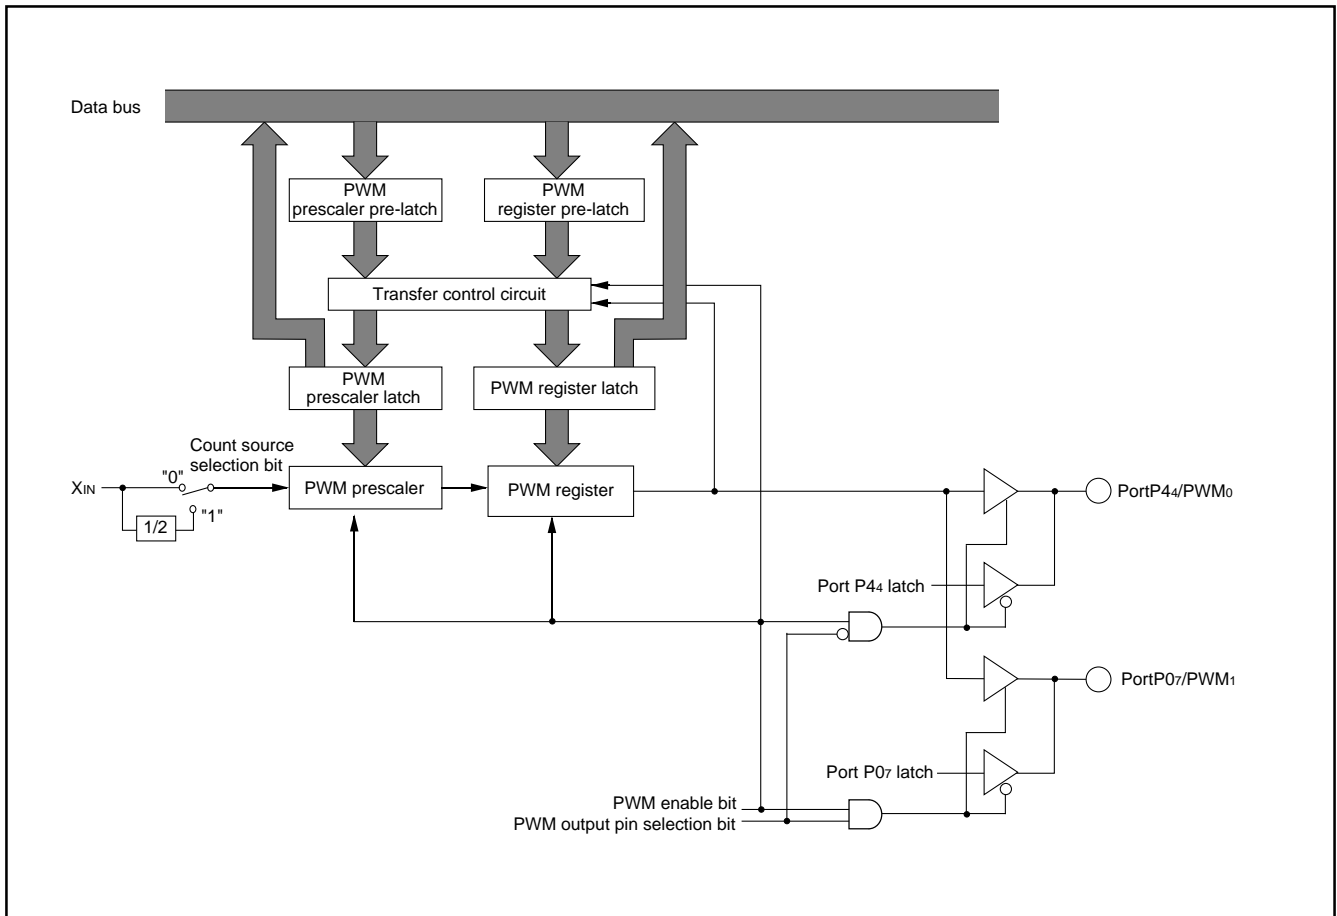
Data bus

PWM prescaler pre-latch

PWM register pre-latch

Transfer control circuit

PWM prescaler latch

PWM register latch

Count source selection bit

$X_{IN}$

"0"

"1"

1/2

PWM prescaler

PWM register

PortP4$_4$/PWM$_0$

Port P4$_4$ latch

PortP0$_7$/PWM$_1$

Port P0$_7$ latch

PWM enable bit

PWM output pin selection bit